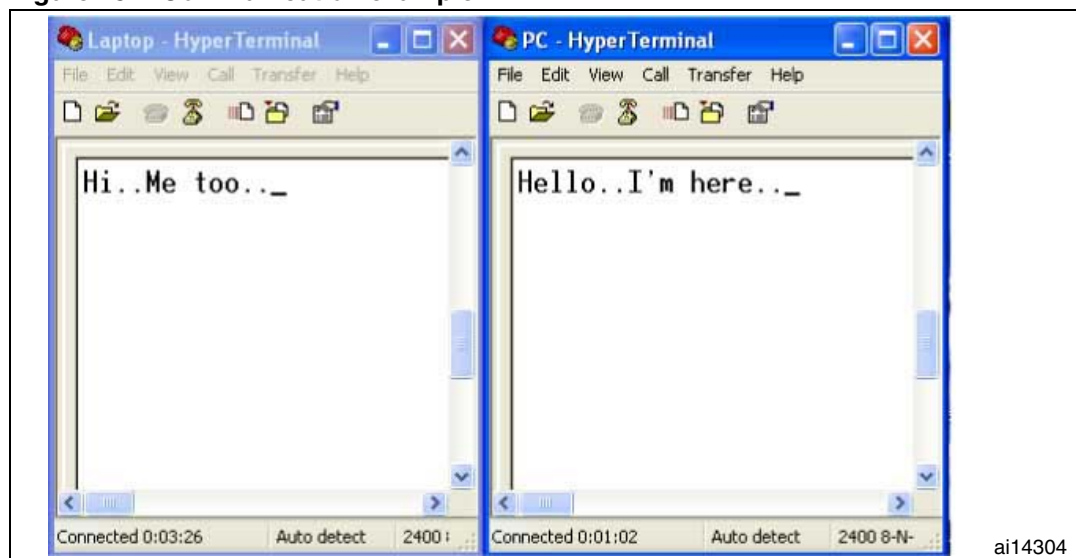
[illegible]

Laptop - HyperTerminal

File Edit View Call Transfer Help

Hi..Me too.._

Connected 0:03:26 Auto detect 2400 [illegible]

PC - HyperTerminal

File Edit View Call Transfer Help

Hello..I'm here.._

Connected 0:01:02 Auto detect 2400 8-N-

ai14304